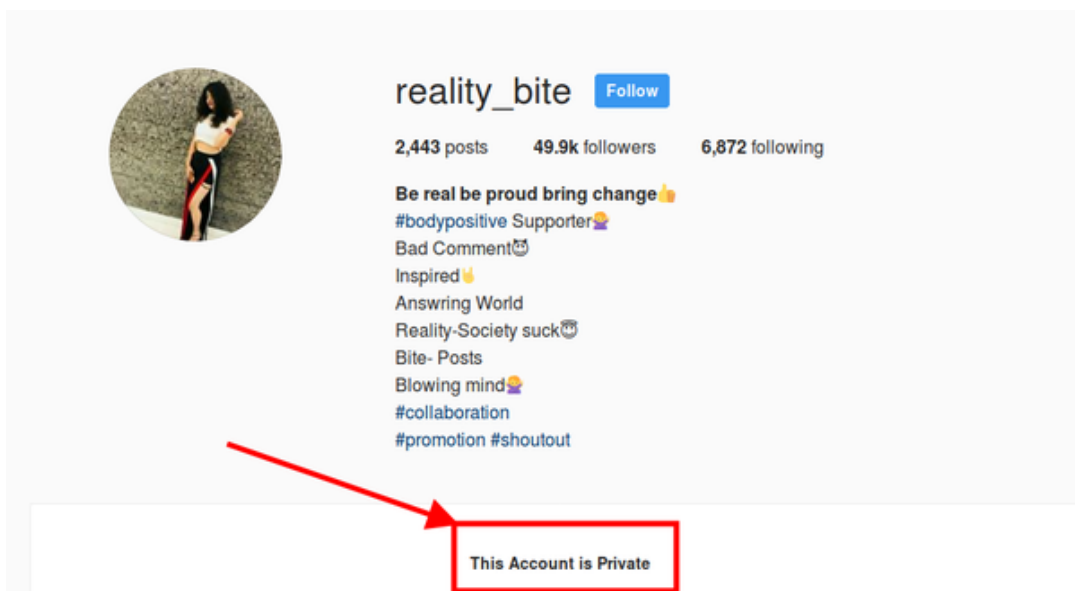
reality_bite Follow

2,443 posts 49.9k followers 6,872 following

Be real be proud bring change👍
#bodypositive Supporter🤷
Bad Comment😈
Inspired🤘
Answring World
Reality-Society suck😇
Bite- Posts
Blowing mind🤷
#collaboration
#promotion #shoutout

This Account is Private